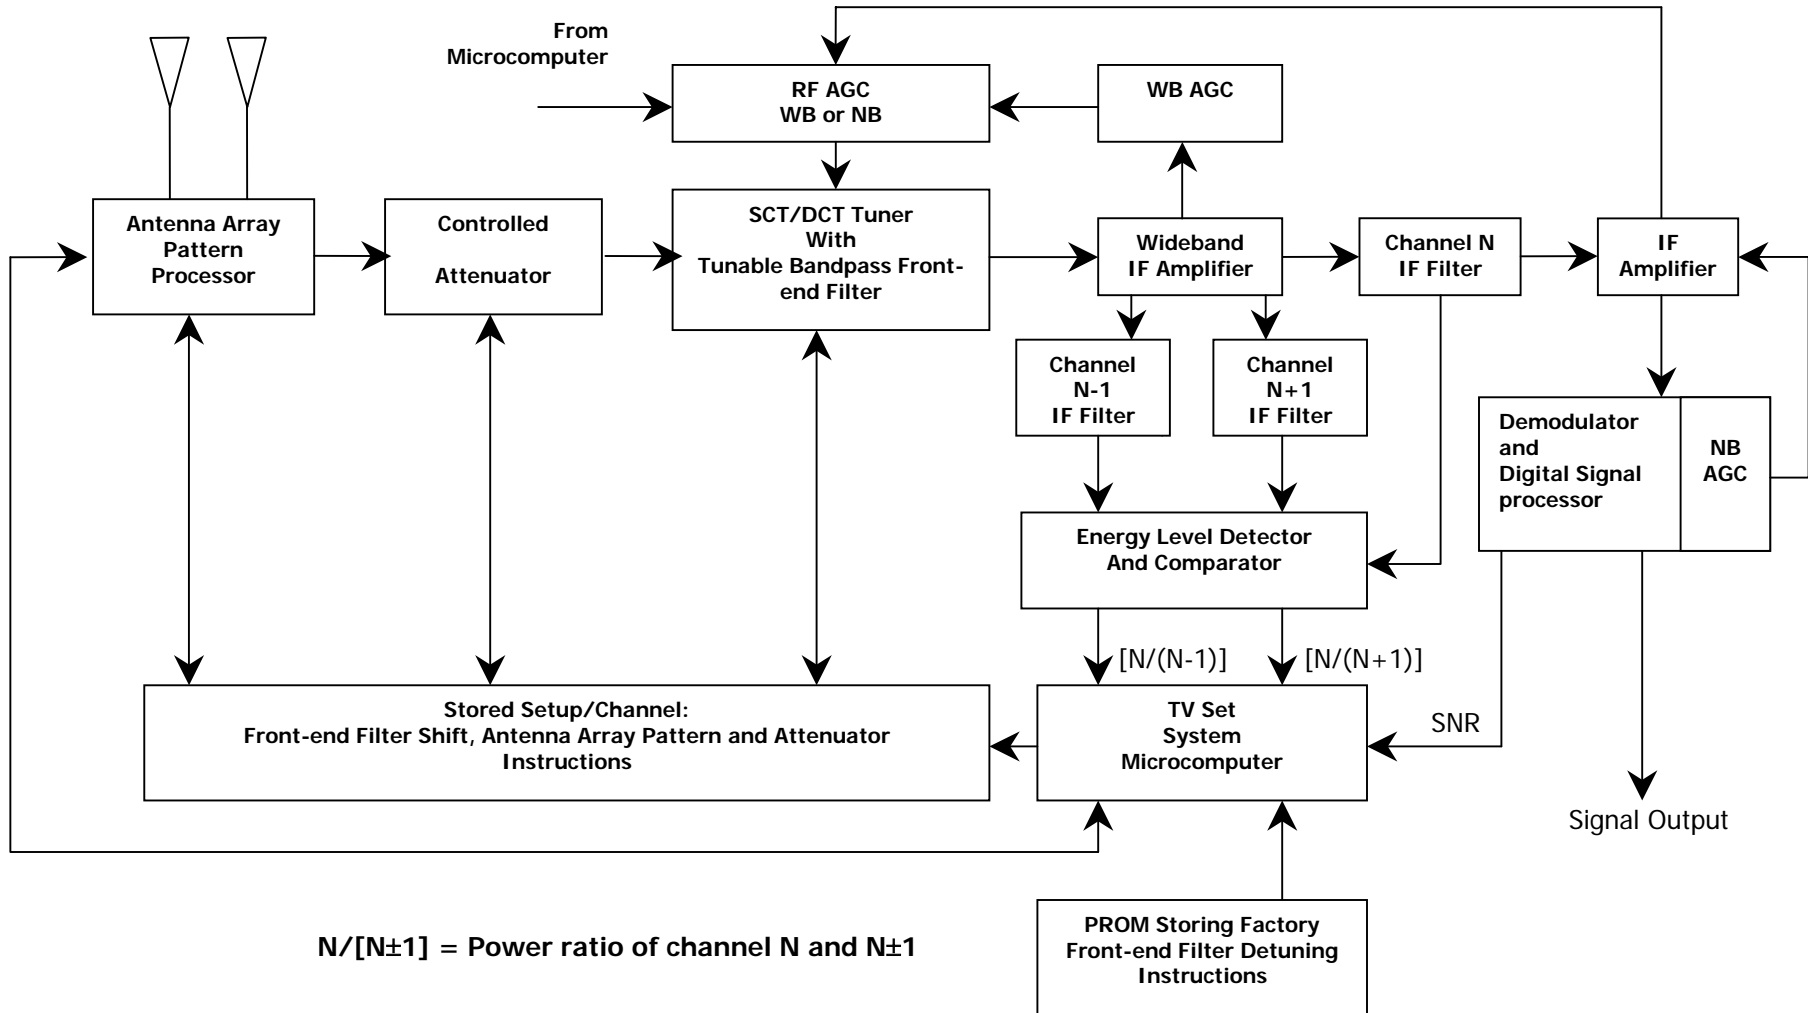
From Microcomputer

RF AGC
WB or NB

WB AGC

Antenna Array Pattern Processor

Controlled Attenuator

SCT/DCT Tuner With Tunable Bandpass Front-end Filter

Wideband IF Amplifier

Channel N IF Filter

IF Amplifier

Channel N-1 IF Filter

Channel N+1 IF Filter

Demodulator and Digital Signal processor

NB AGC

Energy Level Detector And Comparator

[N/(N-1)]

[N/(N+1)]

Stored Setup/Channel: Front-end Filter Shift, Antenna Array Pattern and Attenuator Instructions

TV Set System Microcomputer

SNR

Signal Output

N/[N±1] = Power ratio of channel N and N±1

PROM Storing Factory Front-end Filter Detuning Instructions